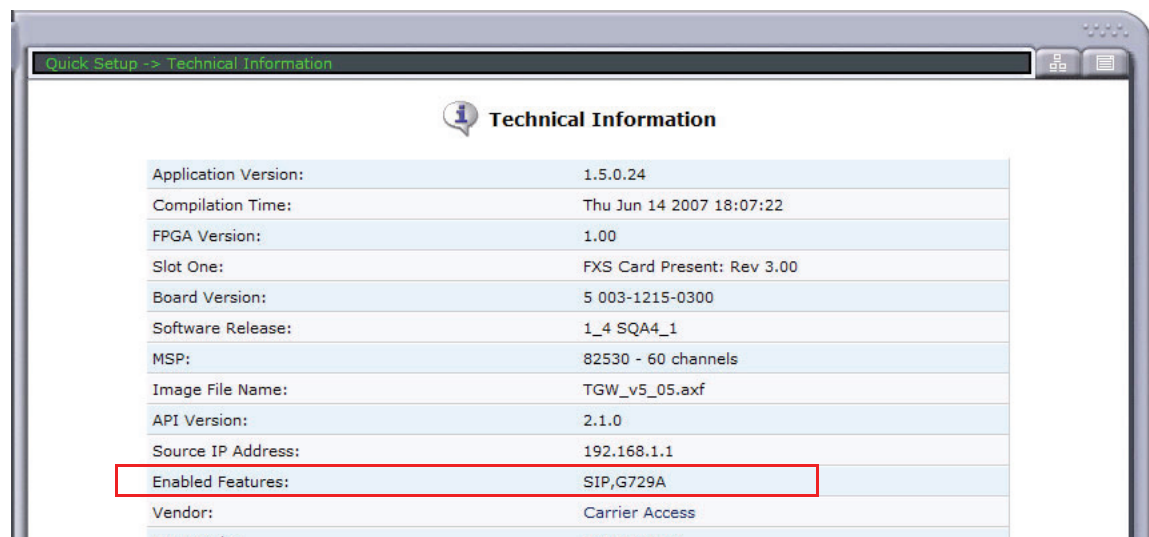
Quick Setup -> Technical Information

Technical Information

| | |
|---|---|
| Application Version: | 1.5.0.24 |
| Compilation Time: | Thu Jun 14 2007 18:07:22 |
| FPGA Version: | 1.00 |
| Slot One: | FXS Card Present: Rev 3.00 |
| Board Version: | 5 003-1215-0300 |
| Software Release: | 1_4 SQA4_1 |
| MSP: | 82530 - 60 channels |
| Image File Name: | TGW_v5_05.axf |
| API Version: | 2.1.0 |
| Source IP Address: | 192.168.1.1 |
| Enabled Features: | SIP,G729A |
| Vendor: | Carrier Access |